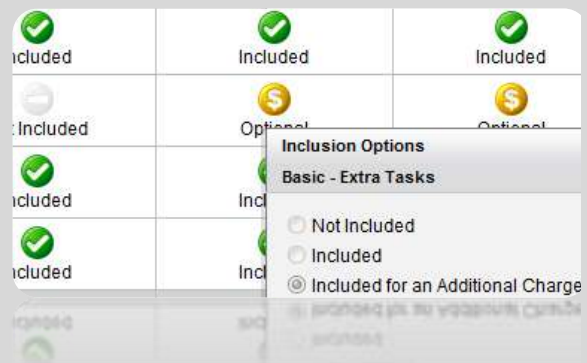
| ıcluded | Included | Included |
|---|---|---|
| : Included | Optional | Optional |
| ıcluded | Incl | |
| ıcluded | Incl | |

Inclusion Options

Basic - Extra Tasks

Not Included

Included

Included for an Additional Charge